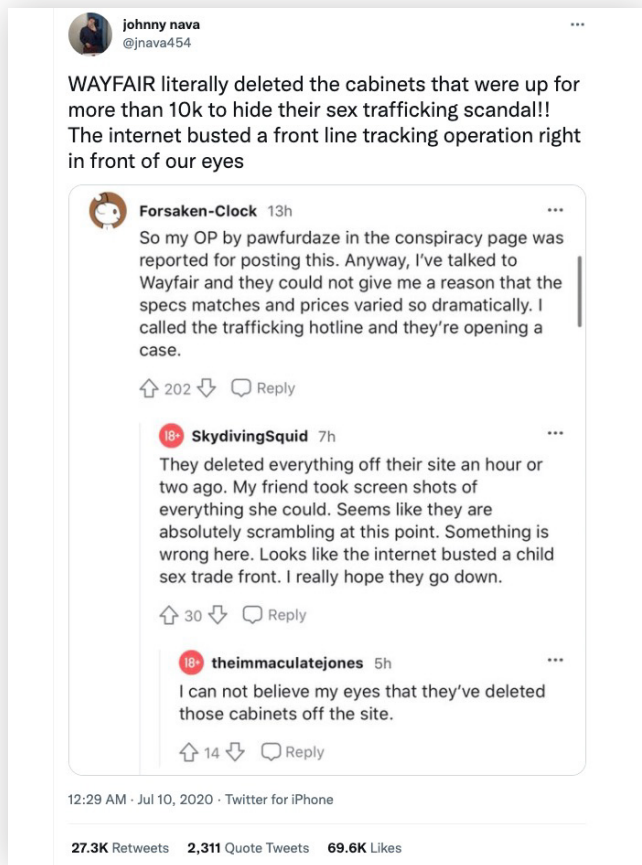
johnny nava
@jnava454

WAYFAIR literally deleted the cabinets that were up for more than 10k to hide their sex trafficking scandal!! The internet busted a front line tracking operation right in front of our eyes

Forsaken-Clock 13h

So my OP by pawfurdaze in the conspiracy page was reported for posting this. Anyway, I've talked to Wayfair and they could not give me a reason that the specs matches and prices varied so dramatically. I called the trafficking hotline and they're opening a case.

202 Reply

18+ SkydivingSquid 7h

They deleted everything off their site an hour or two ago. My friend took screen shots of everything she could. Seems like they are absolutely scrambling at this point. Something is wrong here. Looks like the internet busted a child sex trade front. I really hope they go down.

30 Reply

18+ theimmaculatejones 5h

I can not believe my eyes that they've deleted those cabinets off the site.

14 Reply

12:29 AM · Jul 10, 2020 · Twitter for iPhone

27.3K Retweets 2,311 Quote Tweets 69.6K Likes